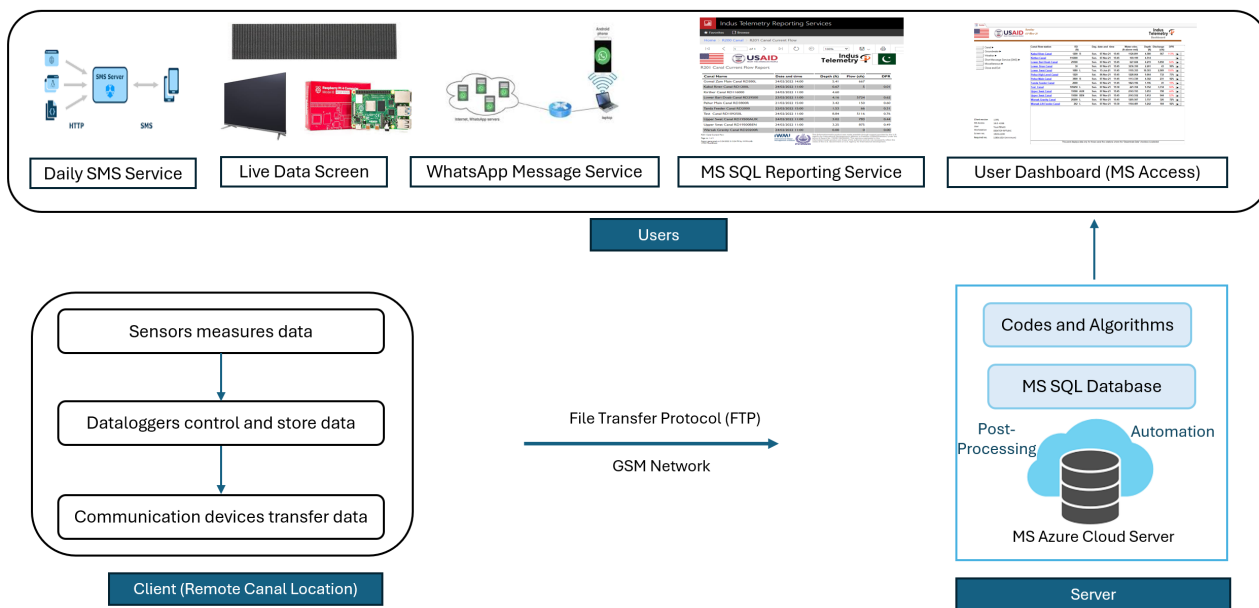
SMS Server

HTTP

SMS

Daily SMS Service

Live Data Screen

Internet, WhatsApp service

Android phone

laptop

WhatsApp Message Service

Indus Telemetry Reporting Services

USAID

Indus Telemetry

MS SQL Reporting Service

USAID

Indus Telemetry

User Dashboard (MS Access)

Users

Sensors measures data

Dataloggers control and store data

Communication devices transfer data

Client (Remote Canal Location)

File Transfer Protocol (FTP)

GSM Network

Codes and Algorithms

MS SQL Database

Post-Processing

Automation

MS Azure Cloud Server

Server